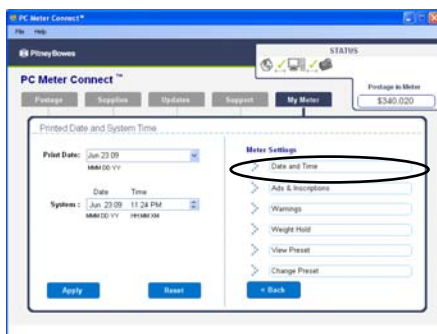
PC Meter Connect™

File Help

Pitney Bowes

STATUS

PC Meter Connect ™

Postage in Meter

$340.020

Postage | Supplies | Updates | Support | My Meter

Printed Date and System Time

Print Date: Jun 23 09

MMM DD YY

Date Time

System: Jun. 23 09 11:24 PM

MMM DD YY HH:MM XM

Apply

Reset

Meter Settings

Date and Time

Ads & Inscriptions

Warnings

Weight Hold

View Preset

Change Preset

< Back